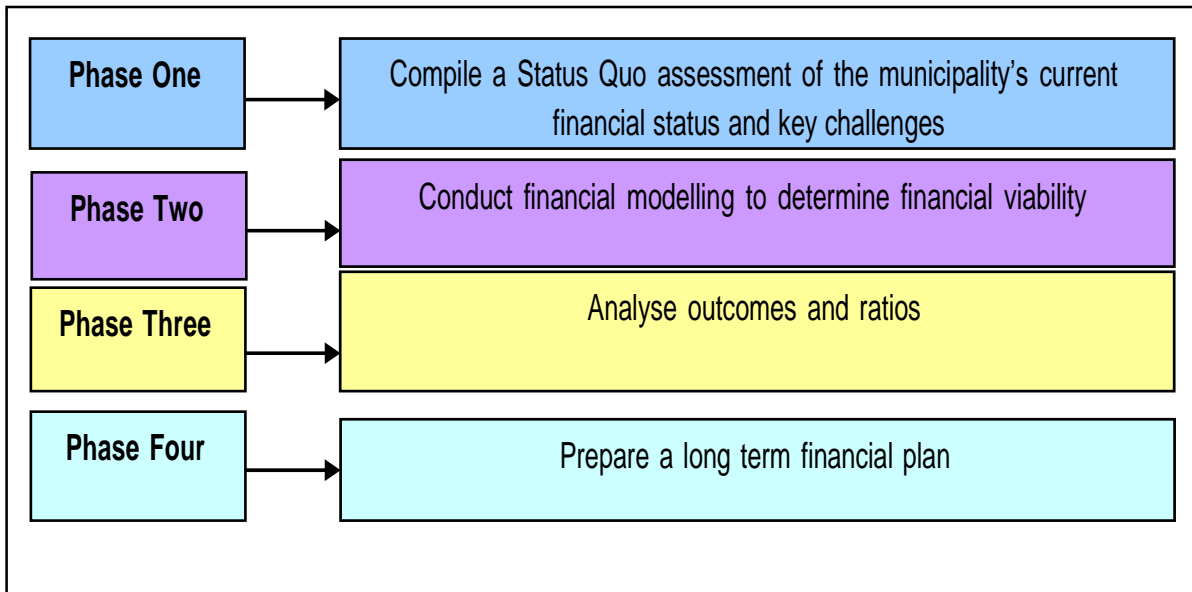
Phase One

Compile a Status Quo assessment of the municipality's current financial status and key challenges

Phase Two

Conduct financial modelling to determine financial viability

Phase Three

Analyse outcomes and ratios

Phase Four

Prepare a long term financial plan